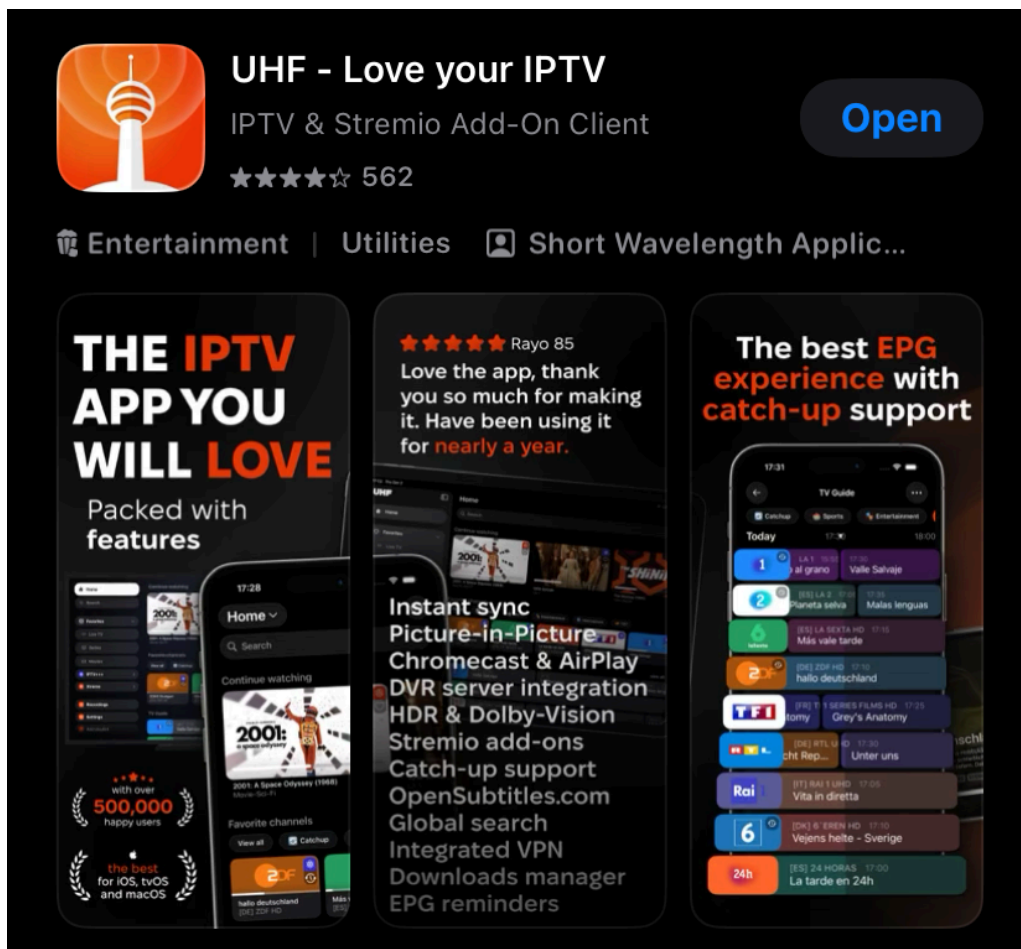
UHF - Love your IPTV
IPTV & Stremio Add-On Client
★★★★☆ 562

Open

Entertainment | Utilities | Short Wavelength Applic...

THE IPTV APP YOU WILL LOVE
Packed with features

17:28
Home
Search
Continue watching
2001: a space odyssey
2001: A Space Odyssey (1968)
Movie · Sci-Fi
Favorite channels
View all
Catchup
hallo deutschland
[DE] ZDF HD

with over 500,000 happy users
the best for iOS, tvOS and macOS

★★★★★ Rayo 85
Love the app, thank you so much for making it. Have been using it for nearly a year.

UHF
Home

Instant sync
Picture-in-Picture
Chromecast & AirPlay
DVR server integration
HDR & Dolby-Vision
Stremio add-ons
Catch-up support
OpenSubtitles.com
Global search
Integrated VPN
Downloads manager
EPG reminders

The best EPG experience with catch-up support

17:31
TV Guide
Catchup
Sports
Entertainment
Today
17:30
18:00
LA 1
al grano
Valle Salvaje
[ES] LA 2
Planeta selva
Malas lenguas
[ES] LA SEXTA HD 17:15
Más vale tarde
[DE] ZDF HD 17:10
hallo deutschland
[FR] TF1 SERIES FILMS HD
atomy
Grey's Anatomy
[DE] RTL
cht Rep...
17:30
Unter uns
[IT] RAI 1 UHD 17:00
Vita in diretta
[DK] 6'EREN HD 17:00
Vejens helte - Sverige
[ES] 24 HORAS 17:00
La tarde en 24h